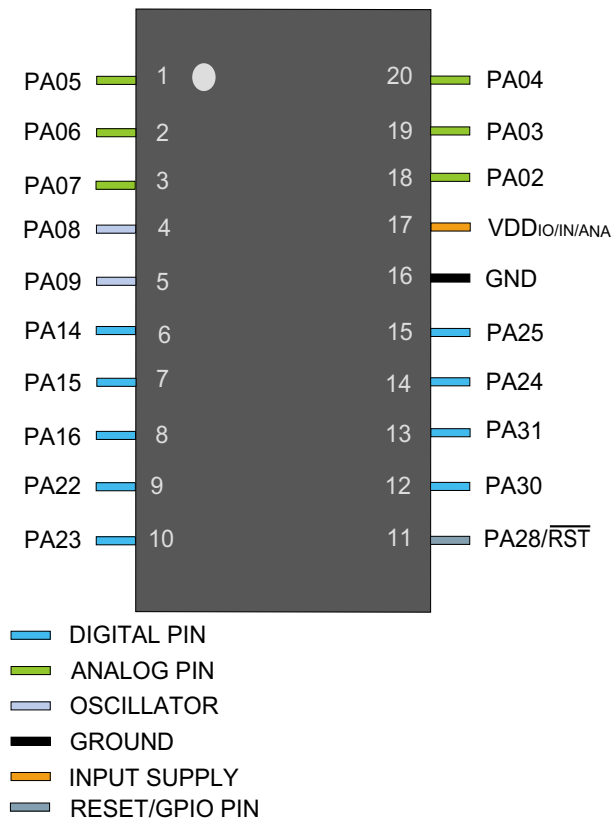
PA05 1
PA06 2
PA07 3
PA08 4
PA09 5
PA14 6
PA15 7
PA16 8
PA22 9
PA23 10

20 PA04
19 PA03
18 PA02
17 VDD$_{IO/IN/ANA}$
16 GND
15 PA25
14 PA24
13 PA31
12 PA30
11 PA28/$\overline{RST}$

DIGITAL PIN
ANALOG PIN
OSCILLATOR
GROUND
INPUT SUPPLY
RESET/GPIO PIN